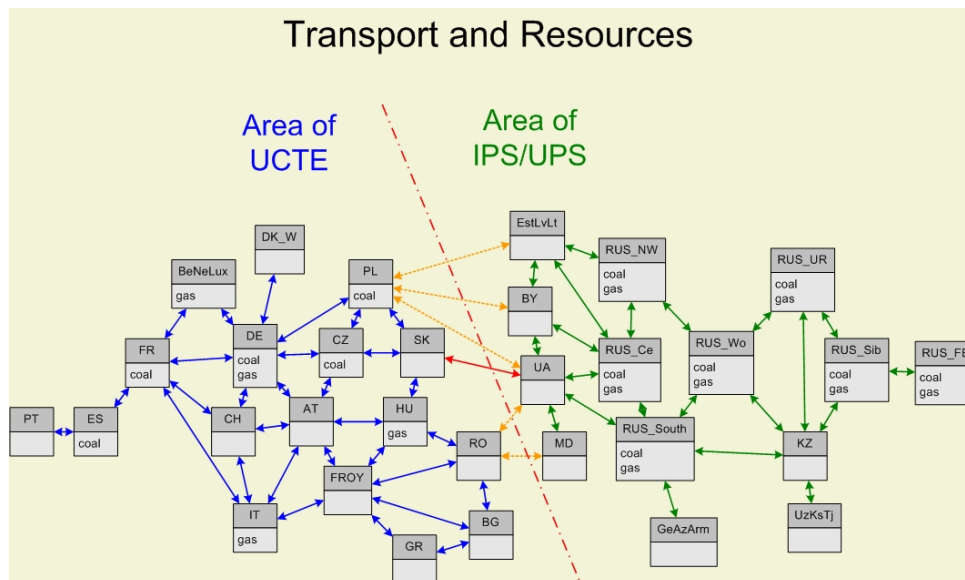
Transport and Resources

Area of UCTE

Area of IPS/UPS

DK_W

BeNeLux
gas

PL
coal

EstLvLt

RUS_NW
coal
gas

RUS_UR
coal
gas

BY

FR
coal

DE
coal
gas

CZ
coal

SK

RUS_Ce
coal
gas

RUS_Wo
coal
gas

RUS_Sib
coal
gas

RUS_FE
coal
gas

UA

PT

ES
coal

CH

AT

HU
gas

RO

MD

RUS_South
coal
gas

KZ

FROY

IT
gas

BG

GR

GeAzArm

UzKsTj